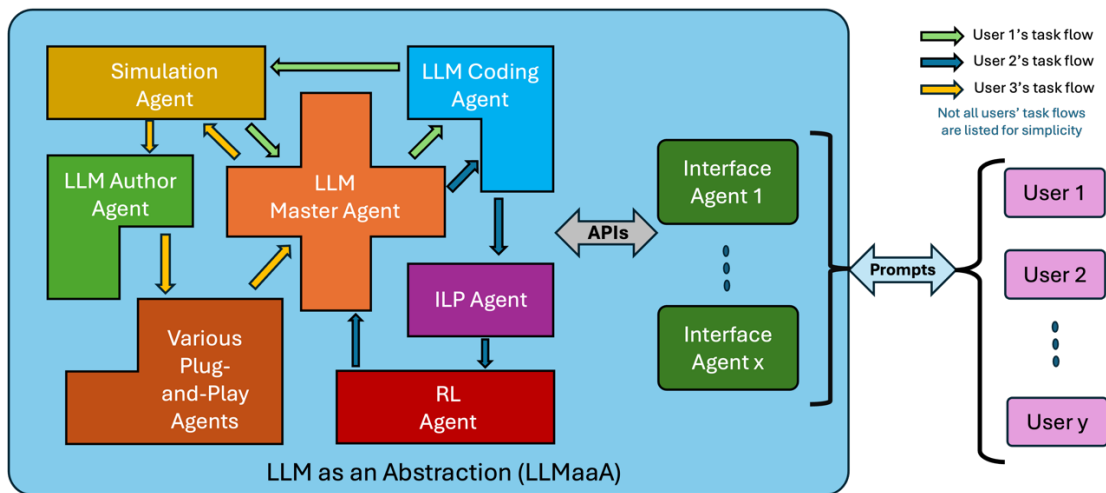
User 1's task flow
User 2's task flow
User 3's task flow
Not all users' task flows are listed for simplicity

Simulation Agent

LLM Coding Agent

LLM Author Agent

LLM Master Agent

Various Plug-and-Play Agents

ILP Agent

RL Agent

APIs

Interface Agent 1

Interface Agent x

Prompts

User 1

User 2

User y

LLM as an Abstraction (LLMaaA)